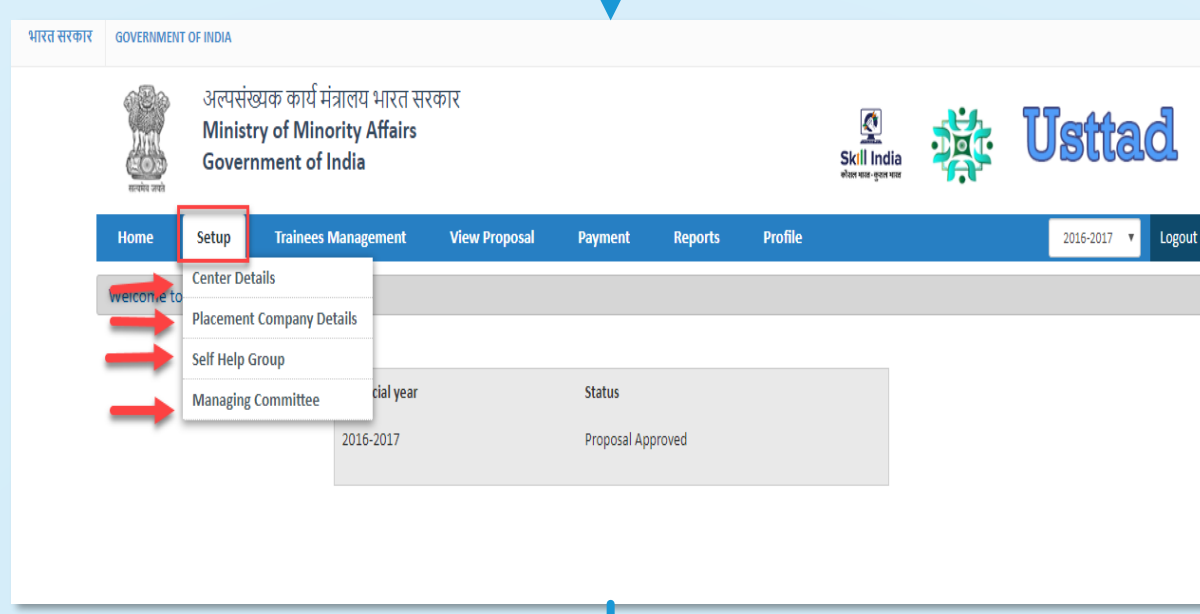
भारत सरकार GOVERNMENT OF INDIA

सत्यमेव जयते

अल्पसंख्यक कार्य मंत्रालय भारत सरकार
Ministry of Minority Affairs
Government of India

Skill India
कौशल भारत - कुशल भारत

Usttad

Home Setup Trainees Management View Proposal Payment Reports Profile 2016-2017 Logout

Center Details
Placement Company Details
Self Help Group
Managing Committee

Welcome to

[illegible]cial year | Status
2016-2017 | Proposal Approved